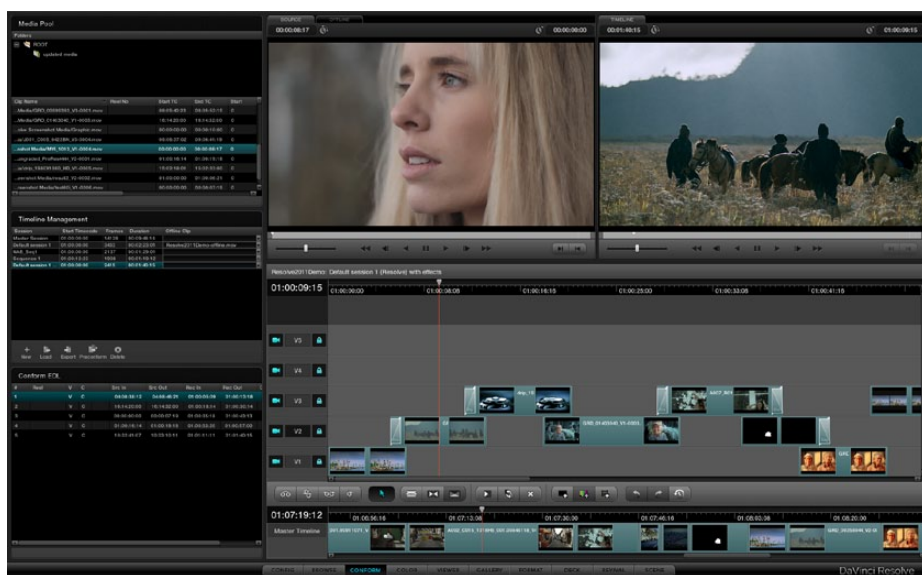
Media Pool

Folders

ROOT

updated media

Clip Name

Reel No

Start TC

End TC

Timeline Management

Conform EDL

SOURCE

00:00:08:17

00:00:00:00

TIMELINE

00:01:48:15

01:00:09:15

Resolve2011Demo: Default session 1 (Resolve) with effects

01:00:09:15

01:00:00:00

01:00:08:08

01:00:16:16

01:00:25:00

01:00:33:08

01:00:41:16

V5

V4

V3

V2

V1

01:07:19:12

01:06:56:16

01:07:13:08

01:07:30:00

01:07:46:16

01:08:03:08

01:08:20:00

Master Timeline

CONFIG

BROWSE

CONFORM

COLOR

VIEWER

GALLERY

FORMAT

DECK

REVIVAL

SCENE

DaVinci Resolve